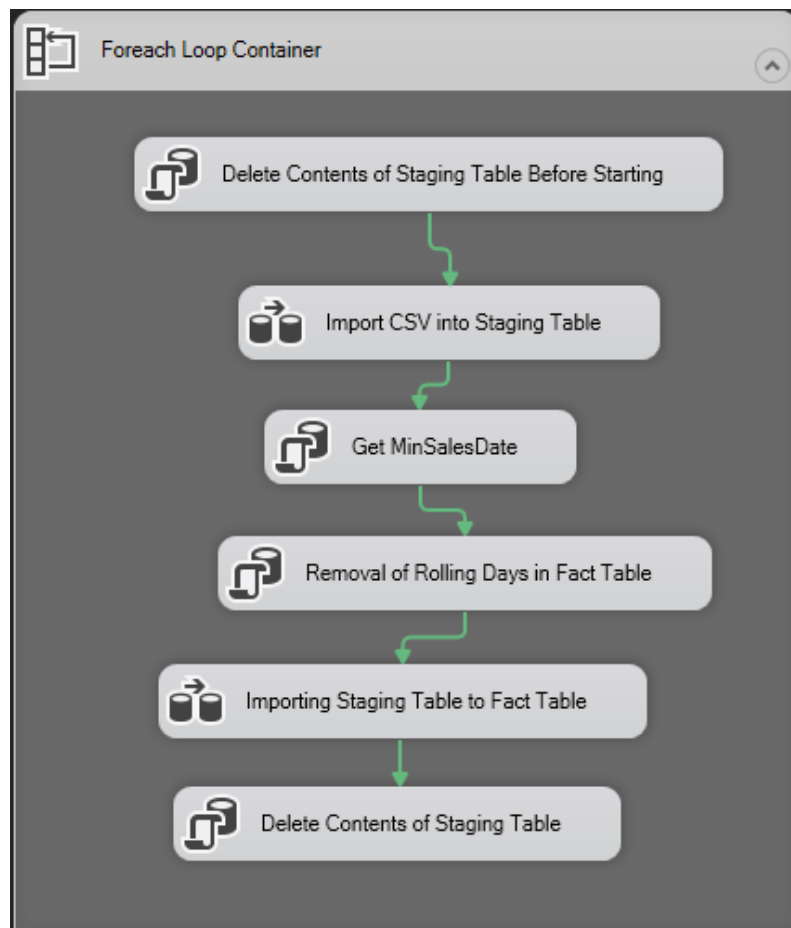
Foreach Loop Container

Delete Contents of Staging Table Before Starting

Import CSV into Staging Table

Get MinSalesDate

Removal of Rolling Days in Fact Table

Importing Staging Table to Fact Table

Delete Contents of Staging Table